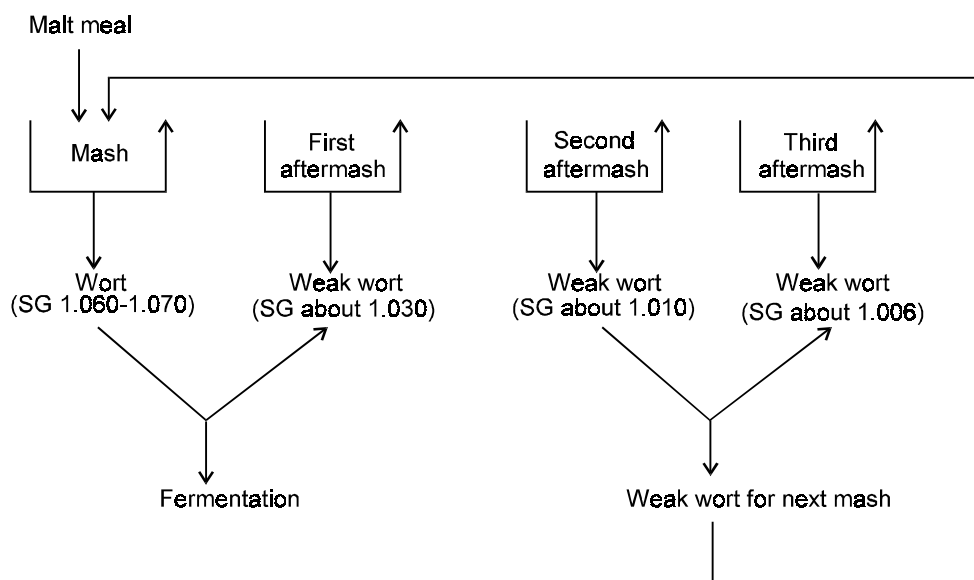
Malt meal

Mash

First aftermash

Second aftermash

Third aftermash

Wort
(SG 1.060-1.070)

Weak wort
(SG about 1.030)

Weak wort
(SG about 1.010)

Weak wort
(SG about 1.006)

Fermentation

Weak wort for next mash